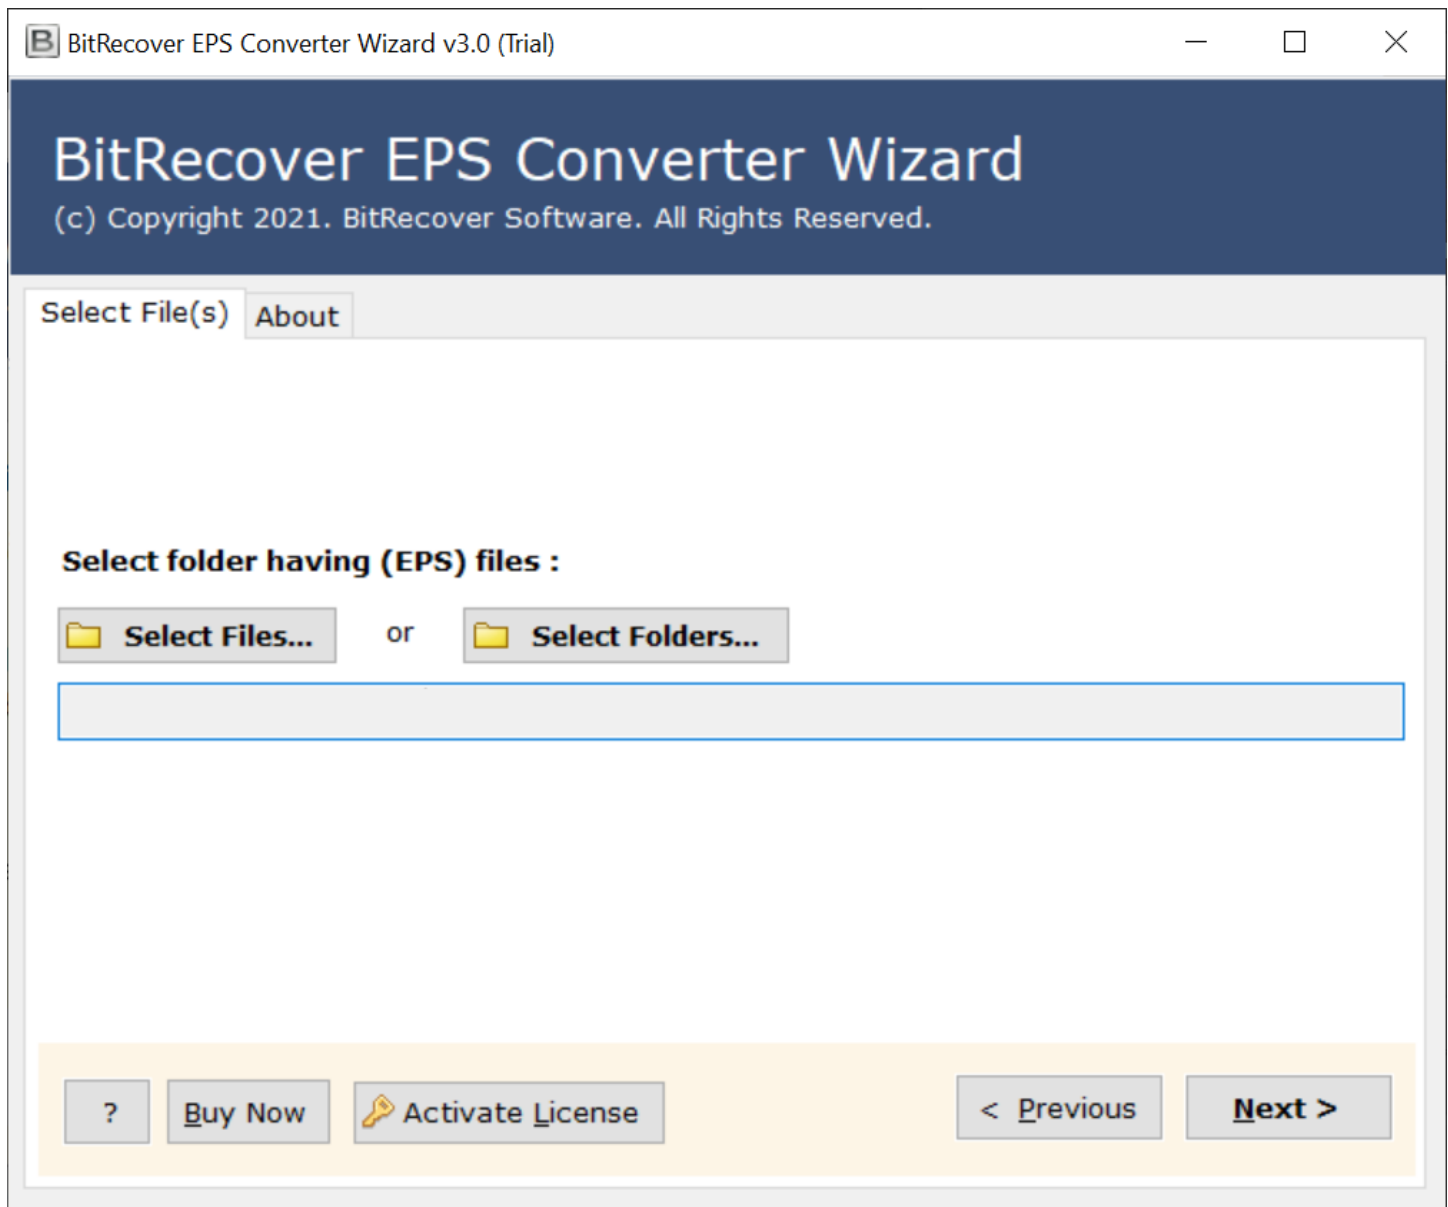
BitRecover EPS Converter Wizard v3.0 (Trial)

BitRecover EPS Converter Wizard

(c) Copyright 2021. BitRecover Software. All Rights Reserved.

Select File(s)

About

Select folder having (EPS) files :

Select Files...

or

Select Folders...

?

Buy Now

Activate License

< Previous

Next >